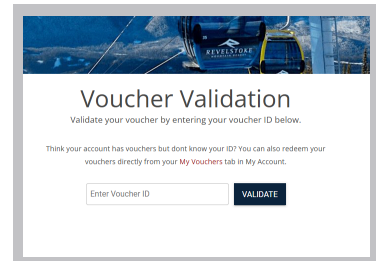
REVELSTOKE
MOUNTAIN RESORT

Voucher Validation

Validate your voucher by entering your voucher ID below.

Think your account has vouchers but dont know your ID? You can also redeem your vouchers directly from your My Vouchers tab in My Account.

Enter Voucher ID

VALIDATE